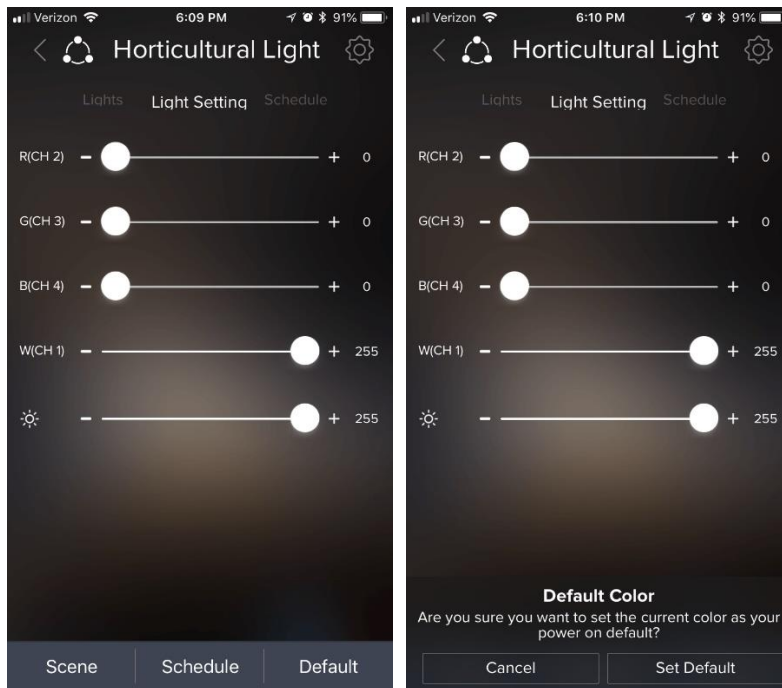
Verizon 6:09 PM 91%

Horticultural Light

Lights Light Setting Schedule

R(CH 2) − + 0

G(CH 3) − + 0

B(CH 4) − + 0

W(CH 1) − + 255

− + 255

Scene Schedule Default

Verizon 6:10 PM 91%

Horticultural Light

Lights Light Setting Schedule

R(CH 2) − + 0

G(CH 3) − + 0

B(CH 4) − + 0

W(CH 1) − + 255

− + 255

Default Color

Are you sure you want to set the current color as your power on default?

Cancel Set Default